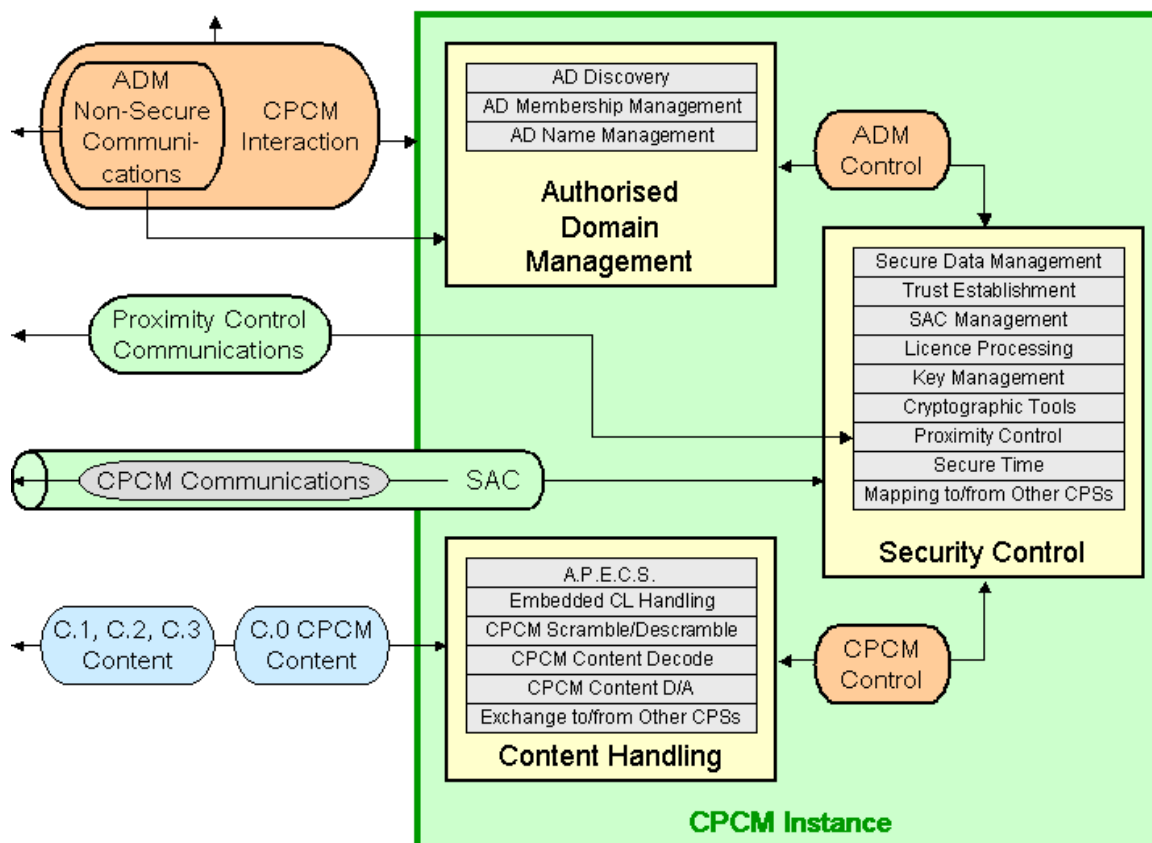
ADM Non-Secure Communications

CPCM Interaction

AD Discovery
AD Membership Management
AD Name Management

Authorised Domain Management

ADM Control

Secure Data Management
Trust Establishment
SAC Management
Licence Processing
Key Management
Cryptographic Tools
Proximity Control
Secure Time
Mapping to/from Other CPSs

Security Control

Proximity Control Communications

CPCM Communications

SAC

A.P.E.C.S.
Embedded CL Handling
CPCM Scramble/Descramble
CPCM Content Decode
CPCM Content D/A
Exchange to/from Other CPSs

Content Handling

C.1, C.2, C.3 Content

C.0 CPCM Content

CPCM Control

CPCM Instance